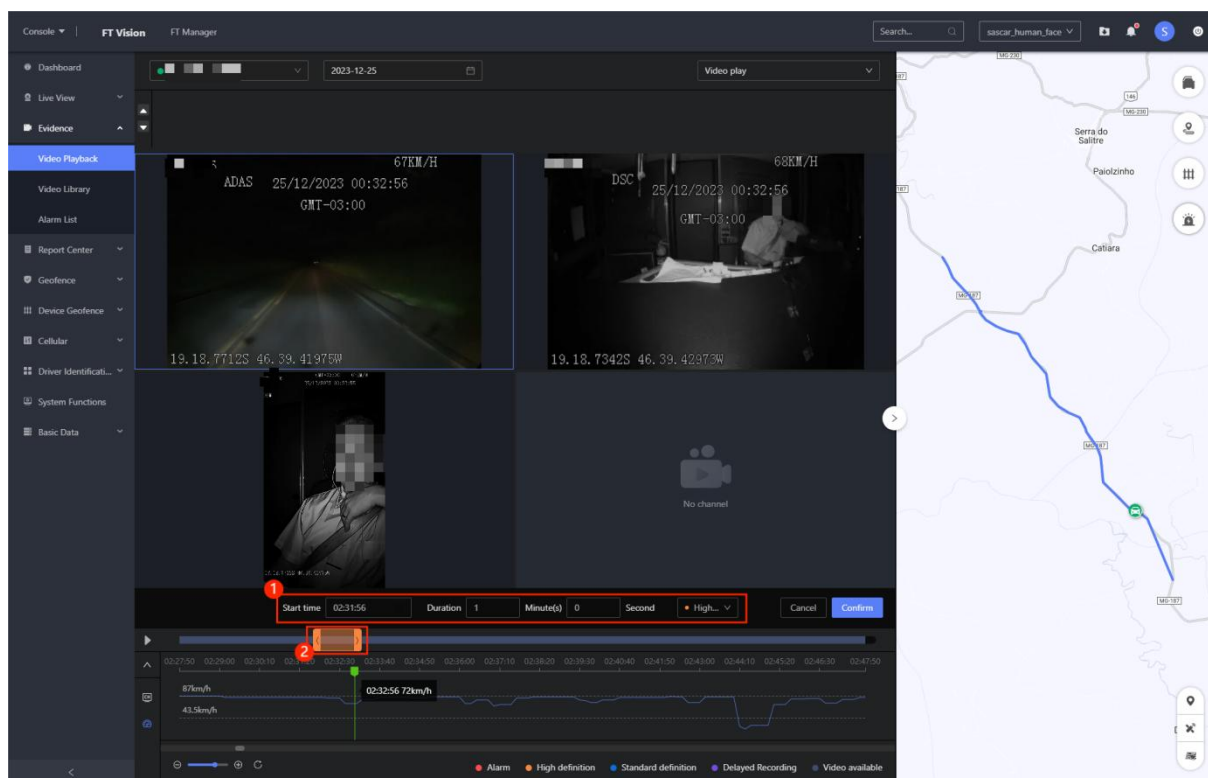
Console ▾ | FT Vision FT Manager

Search...

sascar_human_face

S

Dashboard
Live View
Evidence
Video Playback
Video Library
Alarm List
Report Center
Geofence
Device Geofence
Cellular
Driver Identificati...
System Functions
Basic Data

2023-12-25

Video play

67KM/H
ADAS 25/12/2023 00:32:56
GMT-03:00
19.18.7712S 46.39.41975W

68KM/H
DSC 25/12/2023 00:32:56
GMT-03:00
19.18.7342S 46.39.42973W

No channel

1
Start time 02:31:56 Duration 1 Minute(s) 0 Second • High...
Cancel Confirm

2

02:27:50 02:29:00 02:30:10 02:31:20 02:32:30 02:33:40 02:34:50 02:36:00 02:37:10 02:38:20 02:39:30 02:40:40 02:41:50 02:43:00 02:44:10 02:45:20 02:46:30 02:47:50

87km/h
43.5km/h
02:32:56 72km/h

• Alarm • High definition • Standard definition • Delayed Recording • Video available

MG-230
146
MG-230
Serra do Salitre
Paiolzinho
187
Catiara
MG-187
MG-187
MG-187